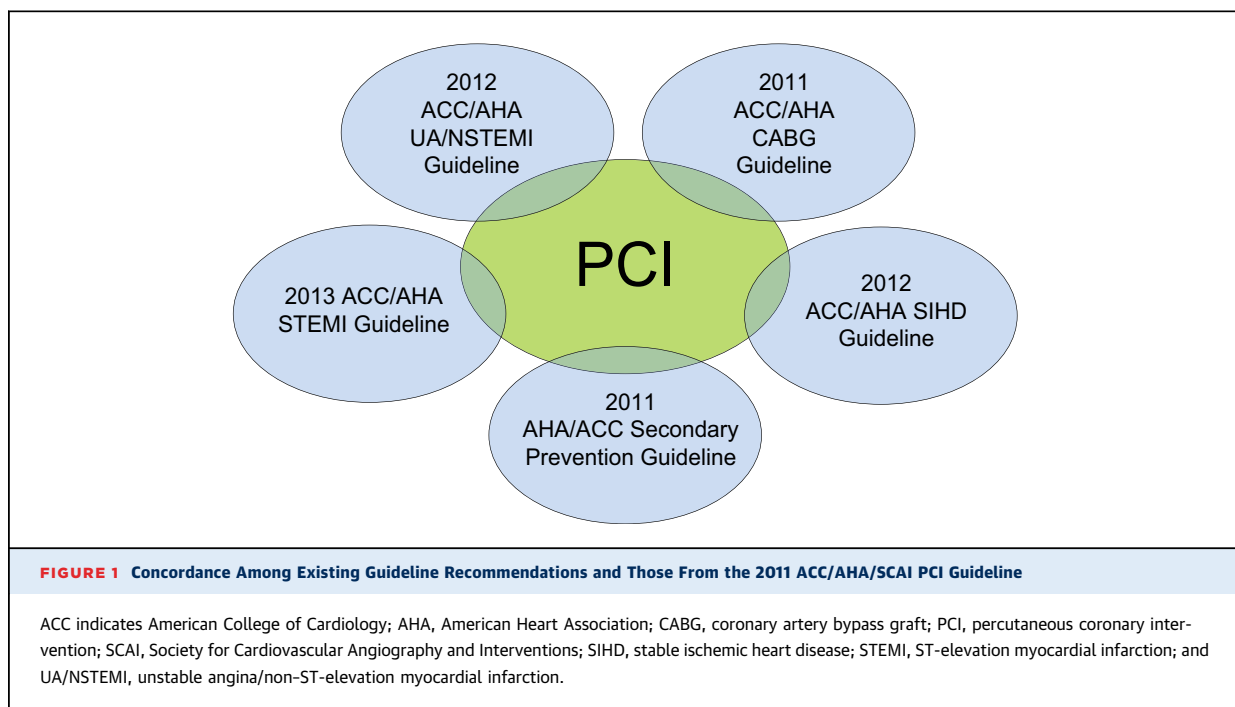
2012
ACC/AHA
UA/NSTEMI
Guideline

2011
ACC/AHA
CABG
Guideline

PCI

2013 ACC/AHA
STEMI Guideline

2012
ACC/AHA SIHD
Guideline

2011
AHA/ACC Secondary
Prevention Guideline

FIGURE 1 Concordance Among Existing Guideline Recommendations and Those From the 2011 ACC/AHA/SCAI PCI Guideline

ACC indicates American College of Cardiology; AHA, American Heart Association; CABG, coronary artery bypass graft; PCI, percutaneous coronary intervention; SCAI, Society for Cardiovascular Angiography and Interventions; SIHD, stable ischemic heart disease; STEMI, ST-elevation myocardial infarction; and UA/NSTEMI, unstable angina/non–ST-elevation myocardial infarction.